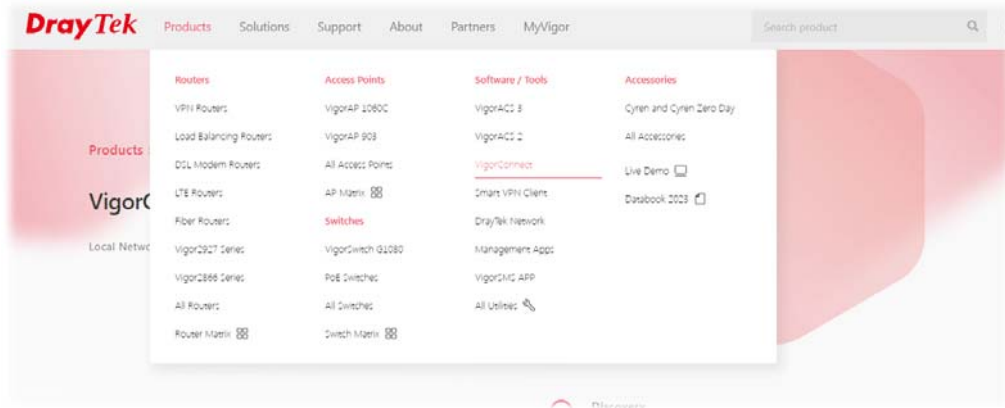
DrayTek Products Solutions Support About Partners MyVigor

Search product

Routers
VPN Routers
Load Balancing Routers
DSL Modem Routers
LTE Routers
Fiber Routers
Vigor2927 Series
Vigor2866 Series
All Routers
Router Matrix

Access Points
VigorAP 1060C
VigorAP 903
All Access Points
AP Matrix
Switches
VigorSwitch G1080
PoE Switches
All Switches
Switch Matrix

Software / Tools
VigorACS 3
VigorACS 2
VigorConnect
Smart VPN Client
DrayTek Network
Management Apps
VigorSMS APP
All Utilities

Accessories
Cyren and Cyren Zero Day
All Accessories
Live Demo
Databook 2023

Products

VigorC

Local Netwo

Discovery